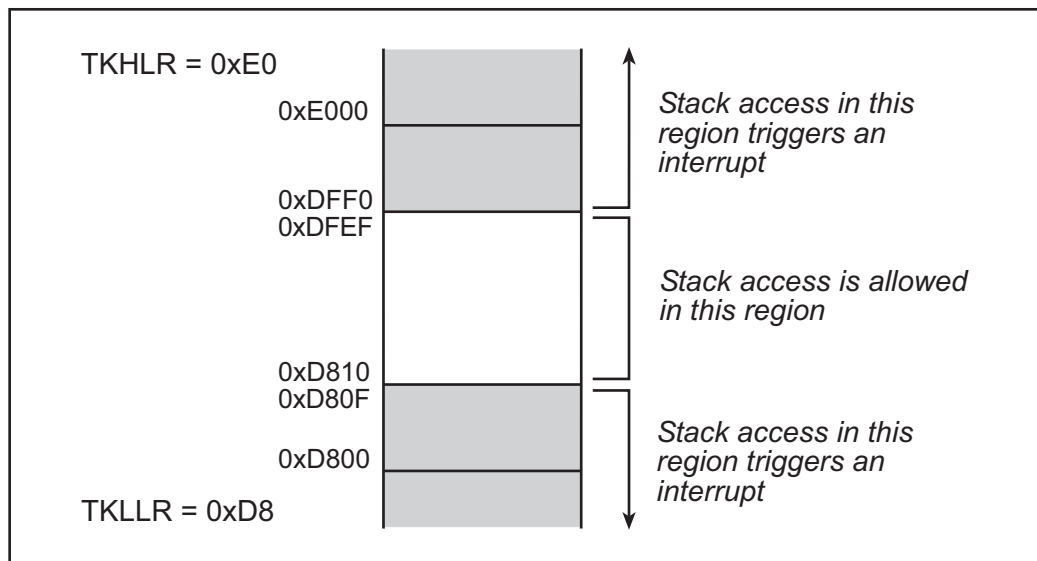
TKHLR = 0xE0

0xE000

0xDFF0

0xDFEF

0xD810

0xD80F

0xD800

TKLLR = 0xD8

Stack access in this region triggers an interrupt

Stack access is allowed in this region

Stack access in this region triggers an interrupt